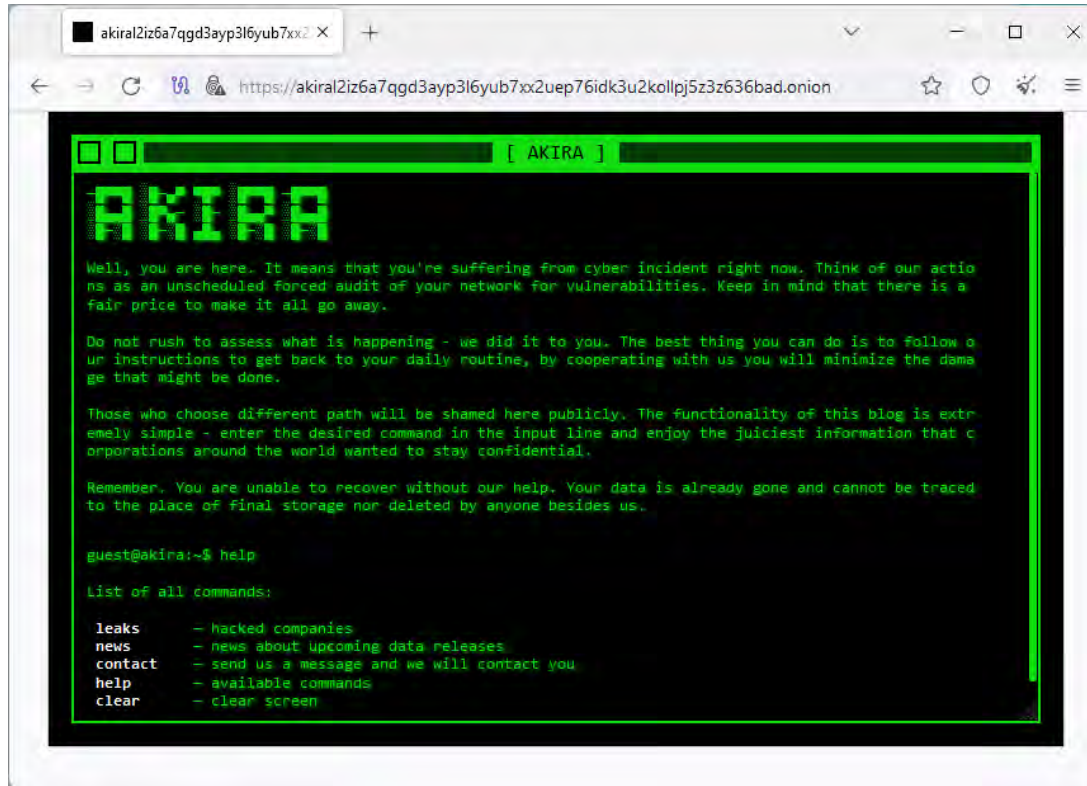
akiral2iz6a7qgd3ayp3l6yub7xx2

https://akiral2iz6a7qgd3ayp3l6yub7xx2uep76idk3u2kollpj5z3z636bad.onion

[ AKIRA ]

AKIRA

Well, you are here. It means that you're suffering from cyber incident right now. Think of our actions as an unscheduled forced audit of your network for vulnerabilities. Keep in mind that there is a fair price to make it all go away.

Do not rush to assess what is happening - we did it to you. The best thing you can do is to follow our instructions to get back to your daily routine, by cooperating with us you will minimize the damage that might be done.

Those who choose different path will be shamed here publicly. The functionality of this blog is extremely simple - enter the desired command in the input line and enjoy the juiciest information that corporations around the world wanted to stay confidential.

Remember. You are unable to recover without our help. Your data is already gone and cannot be traced to the place of final storage nor deleted by anyone besides us.

guest@akira:~$ help

List of all commands:

| | |
|---|---|
| leaks | — hacked companies |
| news | — news about upcoming data releases |
| contact | — send us a message and we will contact you |
| help | — available commands |
| clear | — clear screen |